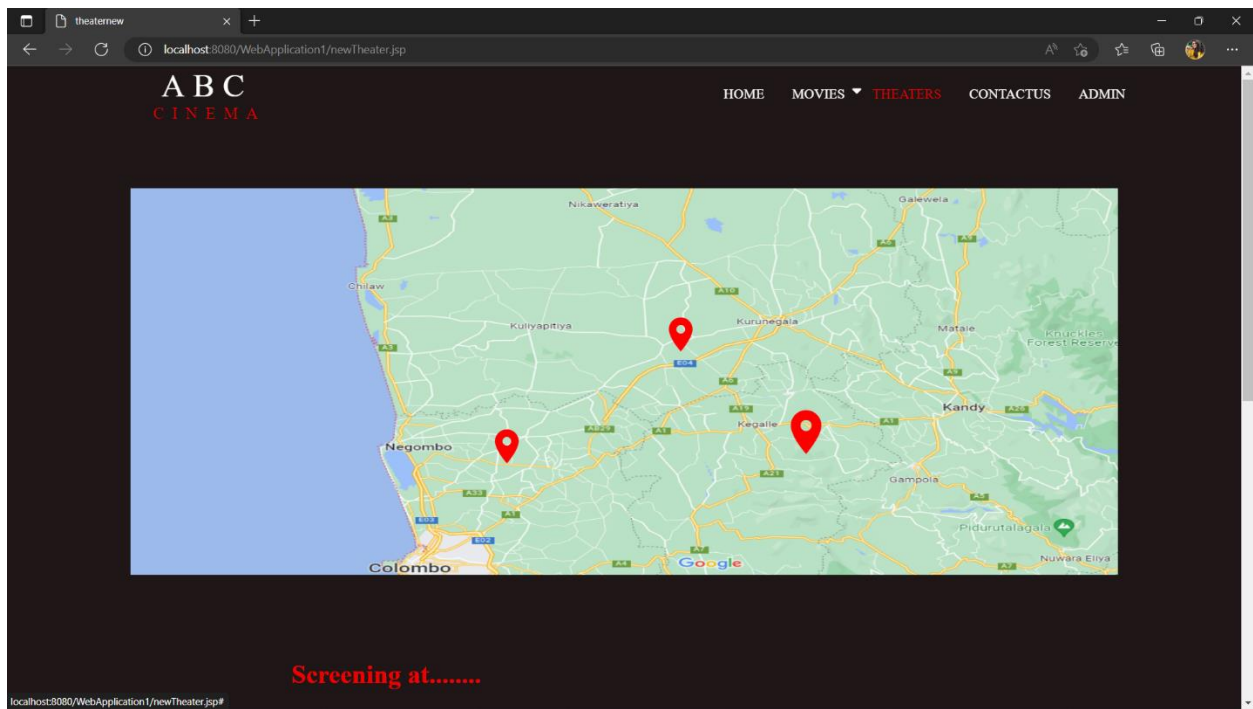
theaternew

localhost:8080/WebApplication1/newTheater.jsp

A B C
C I N E M A

HOME MOVIES THEATERS CONTACTUS ADMIN

Nikaweratiya
Galewela
A9
A6
A9
A3
Chilaw
A10
Kuliyapitiya
Kurunegala
Matale
Knuckles Forest Reserve
A3
E04
A6
A9
A19
Kandy
A26
AB29
A1
Kegalle
A1
Negombo
A21
Gampola
A33
A5
A1
E03
Pidurutalagala
E02
A7
Colombo
A4
Google
Nuwara Eliya
A7

Screening at........

localhost:8080/WebApplication1/newTheater.jsp#